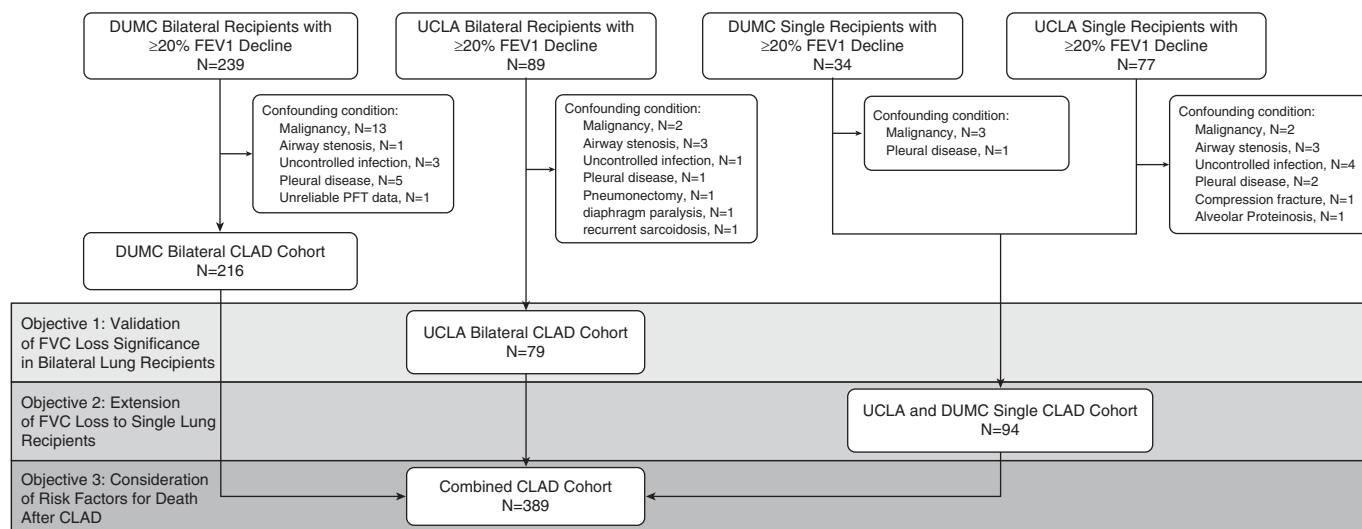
DUMC Bilateral Recipients with ≥20% FEV1 Decline
N=239

UCLA Bilateral Recipients with ≥20% FEV1 Decline
N=89

DUMC Single Recipients with ≥20% FEV1 Decline
N=34

UCLA Single Recipients with ≥20% FEV1 Decline
N=77

Confounding condition:
Malignancy, N=13
Airway stenosis, N=1
Uncontrolled infection, N=3
Pleural disease, N=5
Unreliable PFT data, N=1

Confounding condition:
Malignancy, N=2
Airway stenosis, N=3
Uncontrolled infection, N=1
Pleural disease, N=1
Pneumonectomy, N=1
diaphragm paralysis, N=1
recurrent sarcoidosis, N=1

Confounding condition:
Malignancy, N=3
Pleural disease, N=1

Confounding condition:
Malignancy, N=2
Airway stenosis, N=3
Uncontrolled infection, N=4
Pleural disease, N=2
Compression fracture, N=1
Alveolar Proteinosis, N=1

DUMC Bilateral CLAD Cohort
N=216

Objective 1: Validation of FVC Loss Significance in Bilateral Lung Recipients

UCLA Bilateral CLAD Cohort
N=79

Objective 2: Extension of FVC Loss to Single Lung Recipients

UCLA and DUMC Single CLAD Cohort
N=94

Objective 3: Consideration of Risk Factors for Death After CLAD

Combined CLAD Cohort
N=389